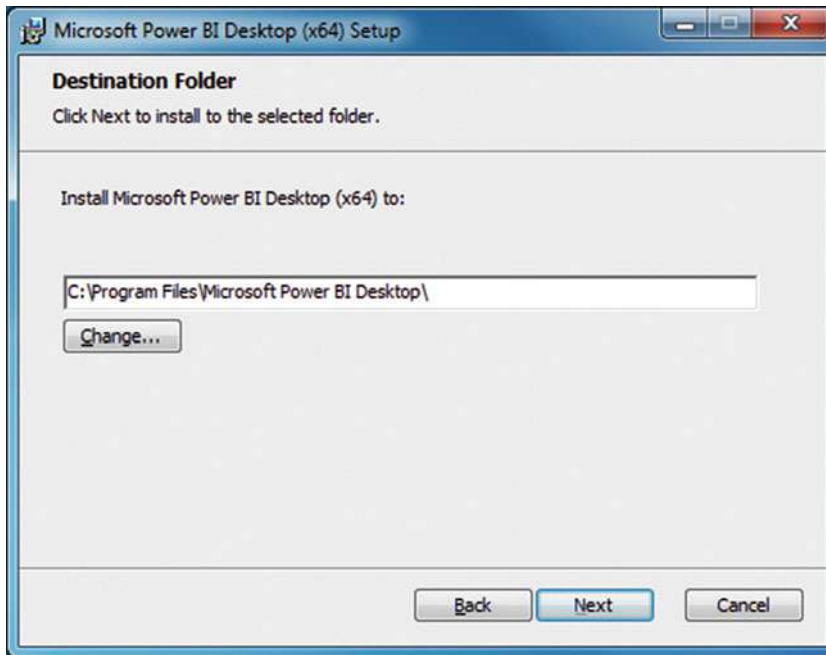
Microsoft Power BI Desktop (x64) Setup

Destination Folder

Click Next to install to the selected folder.

Install Microsoft Power BI Desktop (x64) to:

C:\Program Files\Microsoft Power BI Desktop\

Change...

Back

Next

Cancel